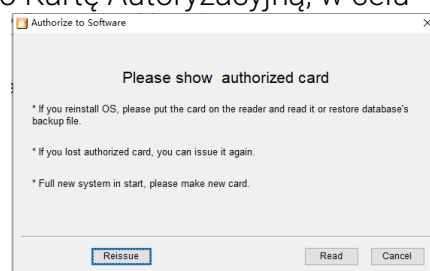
o Kartę Autoryzacyjną, w celu

Authorize to Software

Please show authorized card

* If you reinstall OS, please put the card on the reader and read it or restore database's backup file.

* If you lost authorized card, you can issue it again.

* Full new system in start, please make new card.

Reissue

Read

Cancel